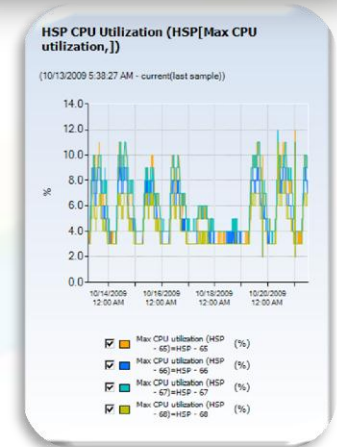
HSP CPU Utilization (HSP[Max CPU utilization,])

(10/13/2009 5:38:27 AM - current(last sample))

14.0
12.0
10.0
8.0
6.0
4.0
2.0
0.0

%

10/14/2009 12:00 AM
10/16/2009 12:00 AM
10/18/2009 12:00 AM
10/20/2009 12:00 AM

Max CPU utilization (HSP - 65)=HSP - 65 (%)
Max CPU utilization (HSP - 66)=HSP - 66 (%)
Max CPU utilization (HSP - 67)=HSP - 67 (%)
Max CPU utilization (HSP - 68)=HSP - 68 (%)